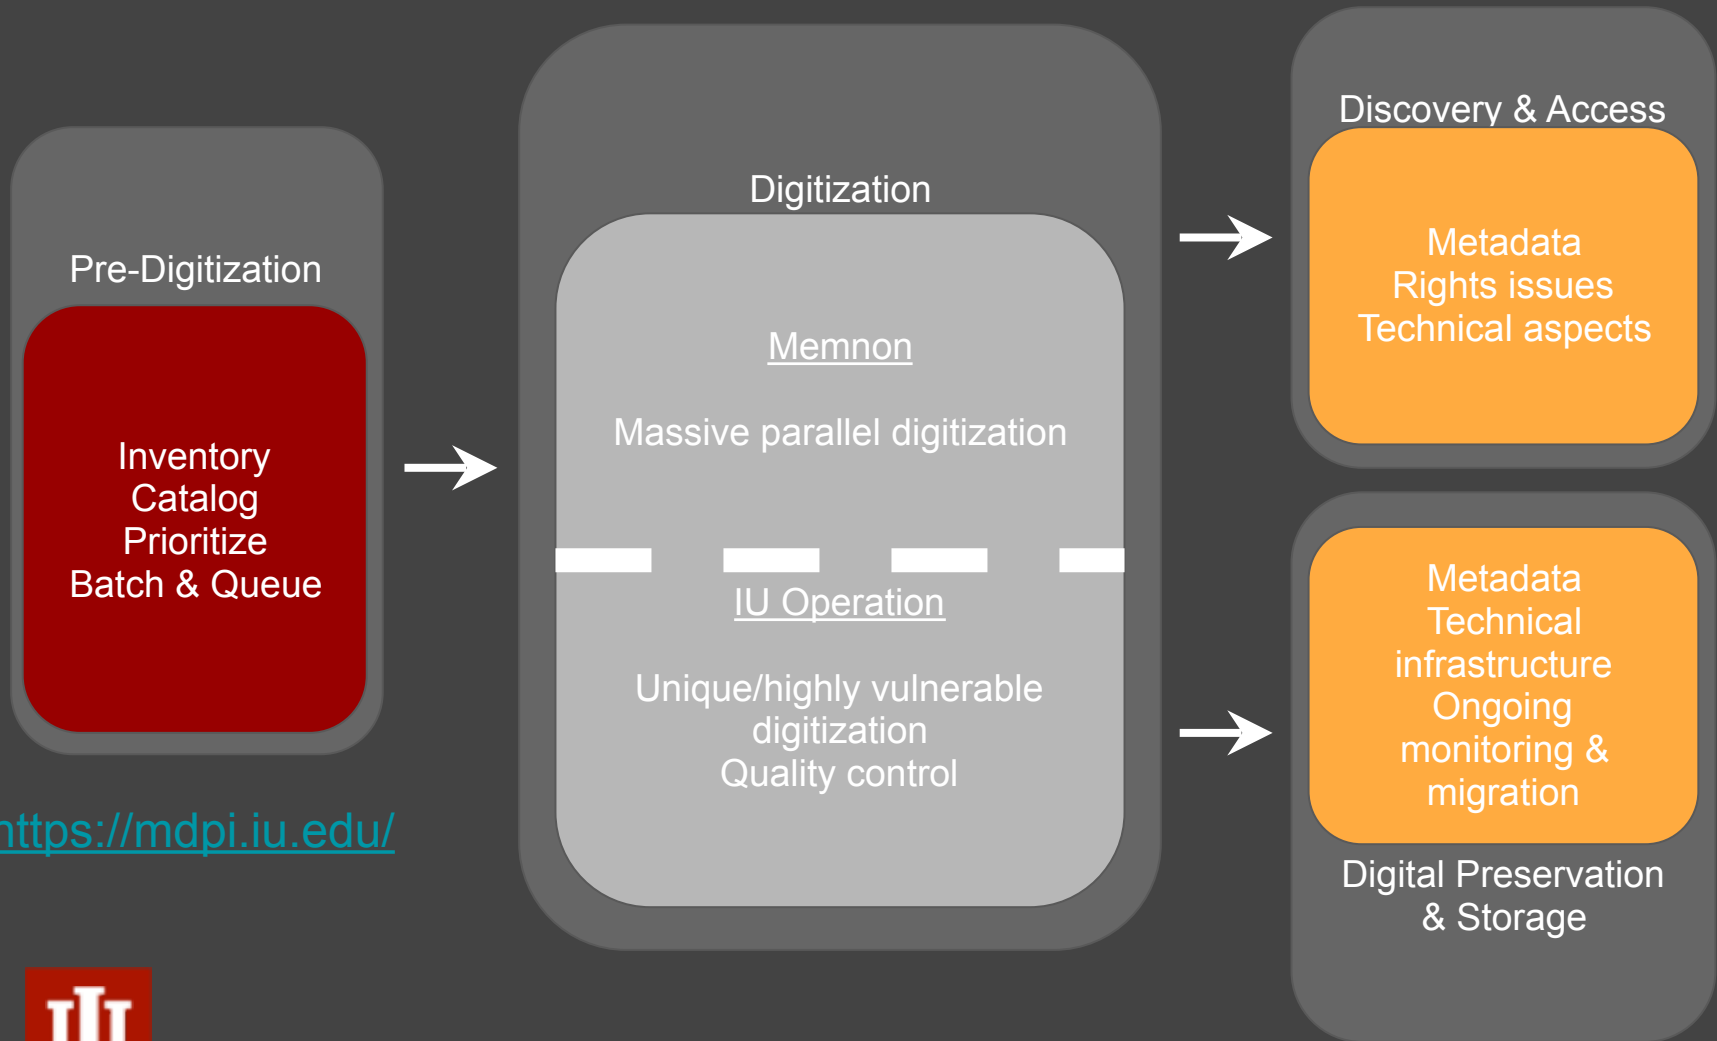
Pre-Digitization

Inventory
Catalog
Prioritize
Batch & Queue

https://mdpi.iu.edu/

Digitization

Memnon

Massive parallel digitization

IU Operation

Unique/highly vulnerable digitization
Quality control

Discovery & Access

Metadata
Rights issues
Technical aspects

Metadata
Technical infrastructure
Ongoing monitoring & migration

Digital Preservation & Storage